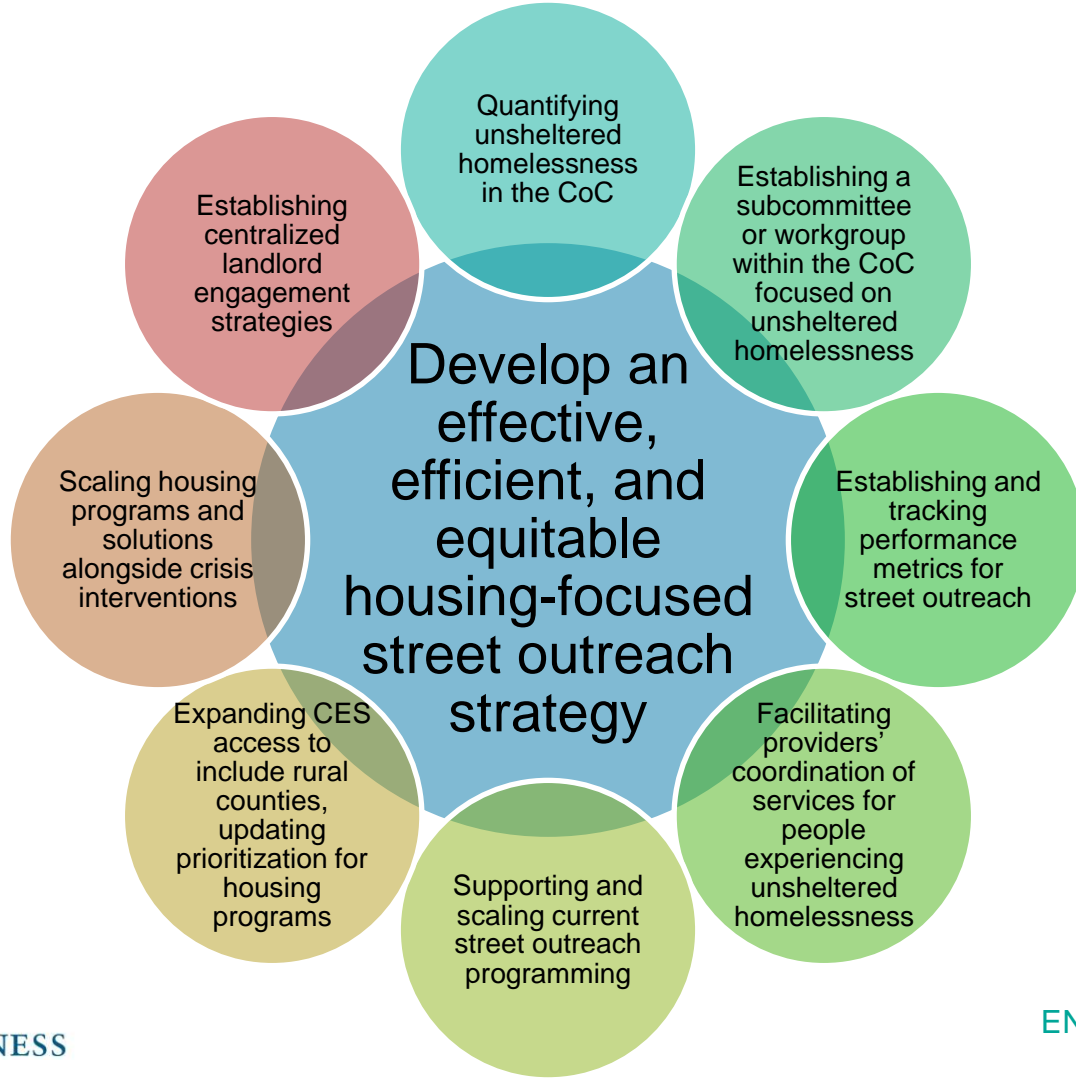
Quantifying unsheltered homelessness in the CoC

Establishing a subcommittee or workgroup within the CoC focused on unsheltered homelessness

Establishing and tracking performance metrics for street outreach

Facilitating providers' coordination of services for people experiencing unsheltered homelessness

Supporting and scaling current street outreach programming

Expanding CES access to include rural counties, updating prioritization for housing programs

Scaling housing programs and solutions alongside crisis interventions

Establishing centralized landlord engagement strategies

Develop an effective, efficient, and equitable housing-focused street outreach strategy

NESS

EN